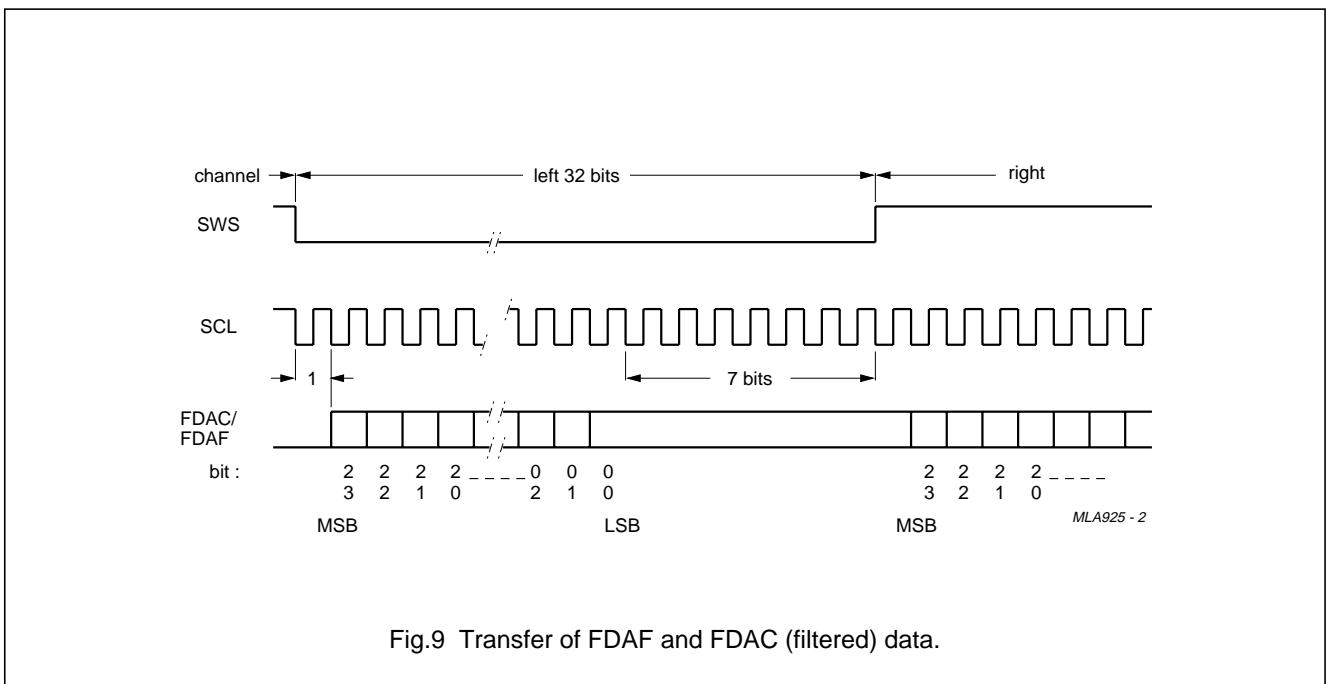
channel

left 32 bits

right

SWS

SCL

1

7 bits

FDAC/
FDAF

bit :

2 2 2 2 _ _ _ _ 0 0 0
3 2 1 0 2 1 0

2 2 2 2 _ _ _ _
3 2 1 0

MSB

LSB

MSB

MLA925 - 2

Fig.9 Transfer of FDAF and FDAC (filtered) data.